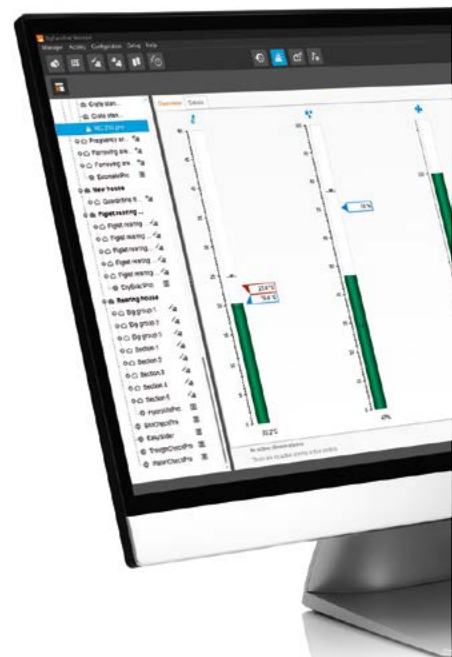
Manager Activity Configuration Debug Help

Overview Details

Crate stan...
Crate stan...
RC 210 pro
Frequency air...
Farrowing are...
Farrowing are...
EconomicPro
New house
Quarantine fl...
Piglet rearing ...
Piglet rearing ...
Piglet rearing ...
Piglet rearing ...
Piglet rearing ...
Piglet rearing ...
DryBoxPro
Rearing house
Big group 1
Big group 2
Big group 3
Section 1
Section 2
Section 3
Section 4
Section 5
HygieneDryPro
BinCheckPro
EasyFeeder
TroughCheckPro
WaterCheckPro

22.6 °C
19.6 °C
70 %

20.2 °C
43%

No active climatizations
There are no active alarms in this period